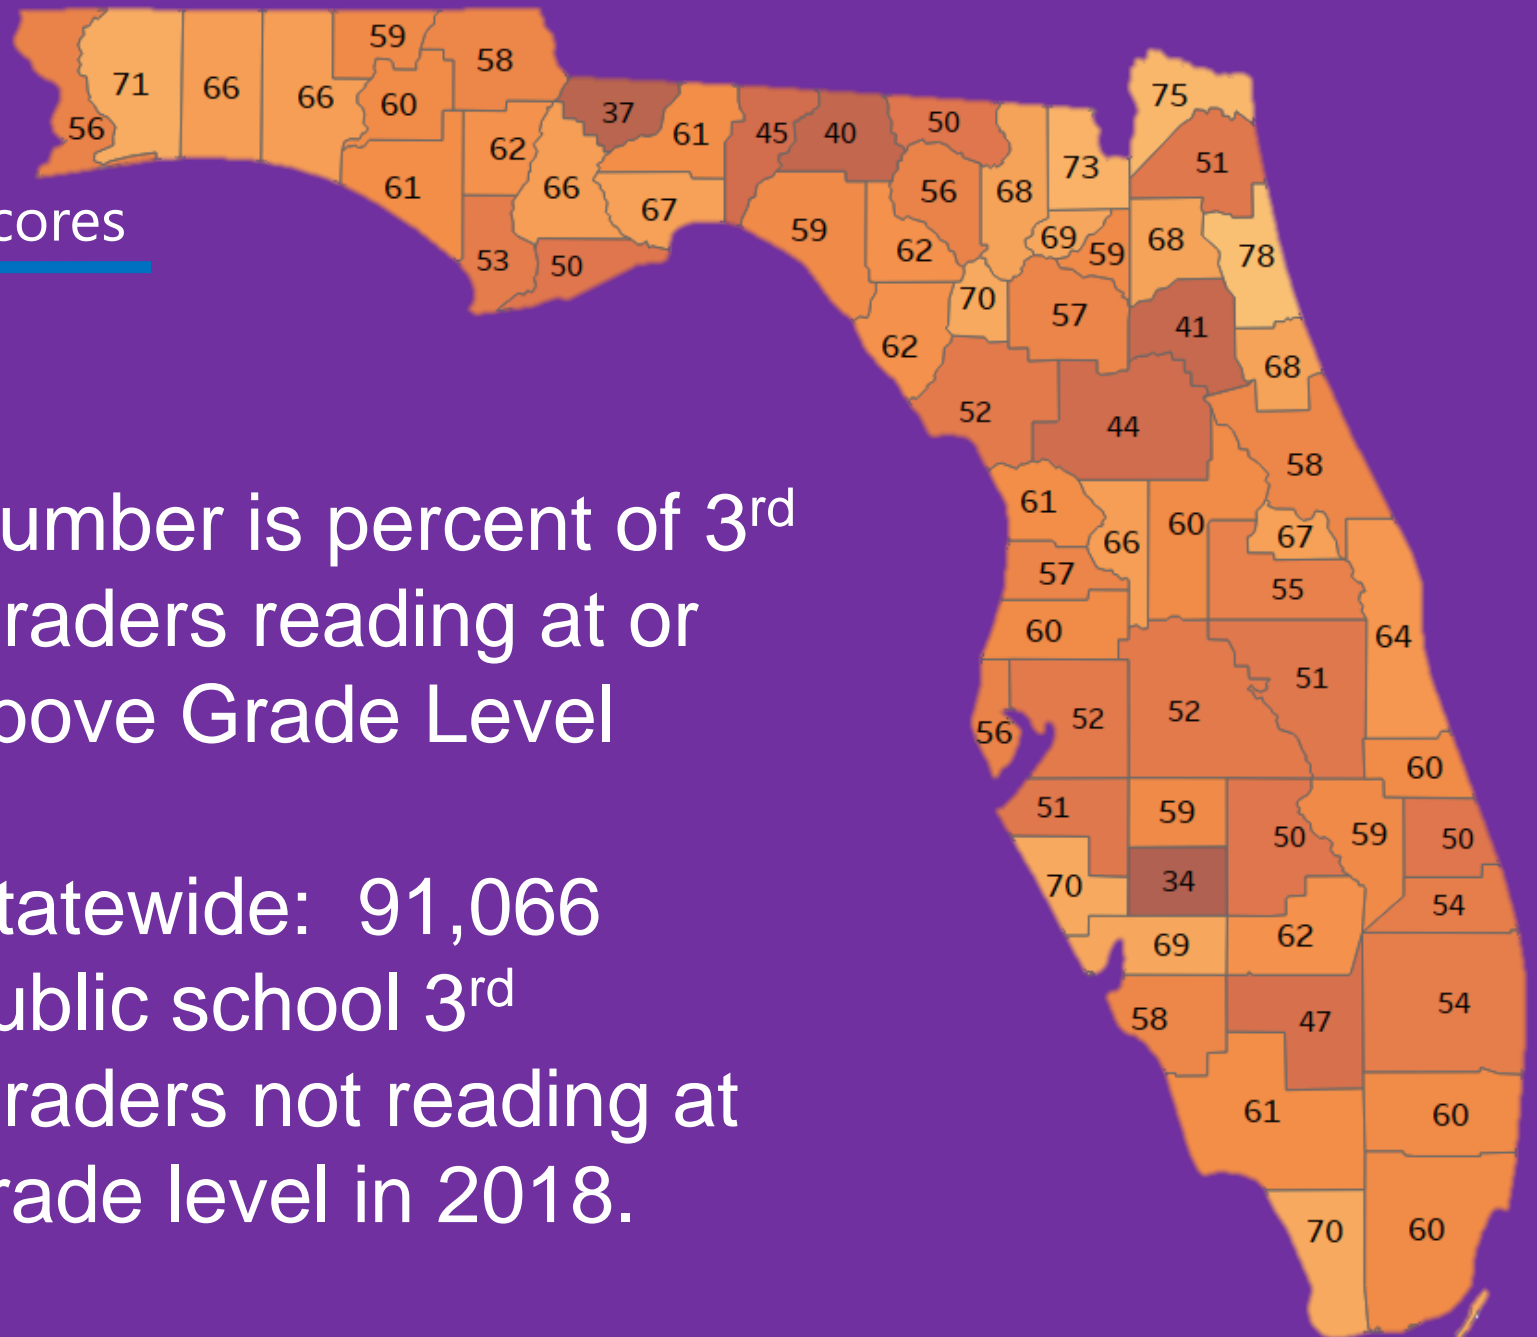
cores

umber is percent of 3rd raders reading at or bove Grade Level

tatewide: 91,066 ublic school 3rd raders not reading at rade level in 2018.

56 71 66 66 59 60 58 61 62 37 61 45 40 50 66 67 53 50 59 56 68 73 75 51 62 69 59 68 78 70 57 41 62 68 52 44 58 61 66 60 67 57 55 60 64 51 56 52 52 60 51 59 50 59 50 70 34 54 69 62 54 58 47 61 60 70 60